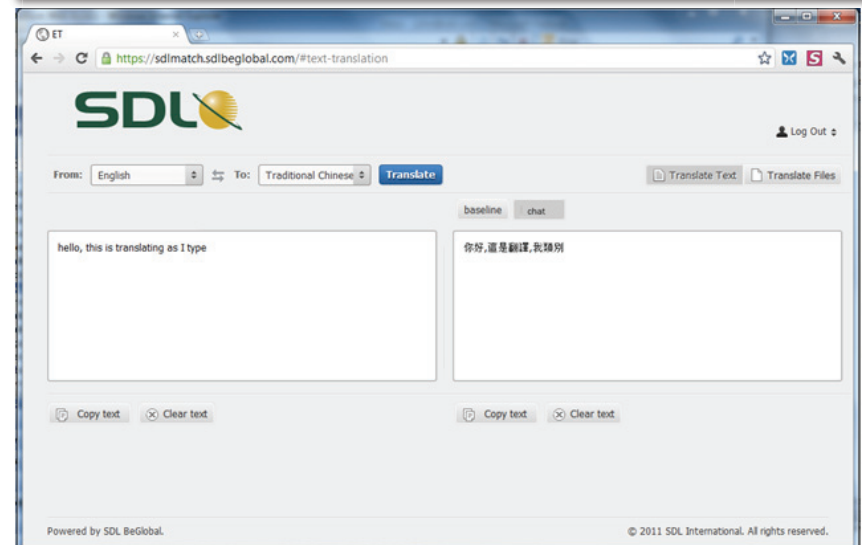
ET

https://sdlmatch.sdlbeglobal.com/#text-translation

SDL

Log Out

From: English To: Traditional Chinese Translate

Translate Text Translate Files

baseline chat

hello, this is translating as I type

你好,這是翻譯,我類別

Copy text Clear text

Copy text Clear text

Powered by SDL BeGlobal.

© 2011 SDL International. All rights reserved.